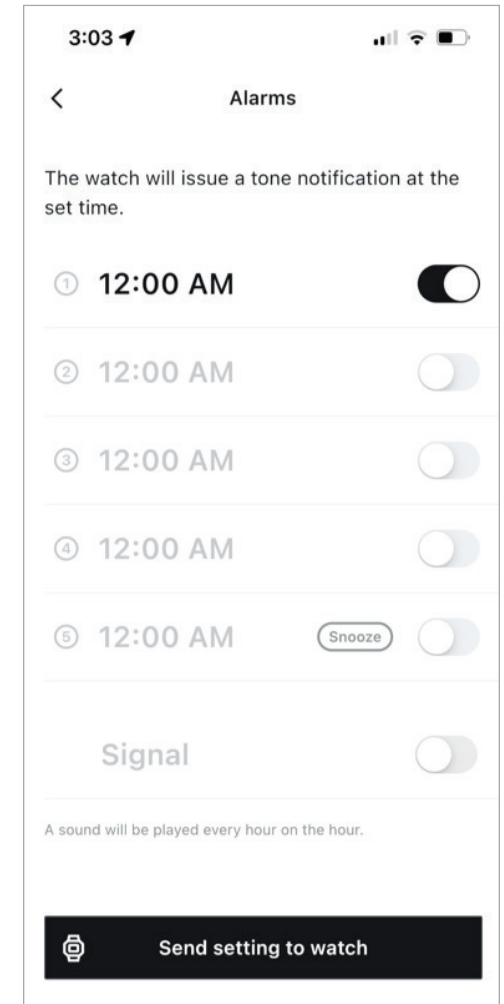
3:03

<

Alarms

The watch will issue a tone notification at the set time.

① 12:00 AM

② 12:00 AM

③ 12:00 AM

④ 12:00 AM

⑤ 12:00 AM Snooze

Signal

A sound will be played every hour on the hour.

Send setting to watch